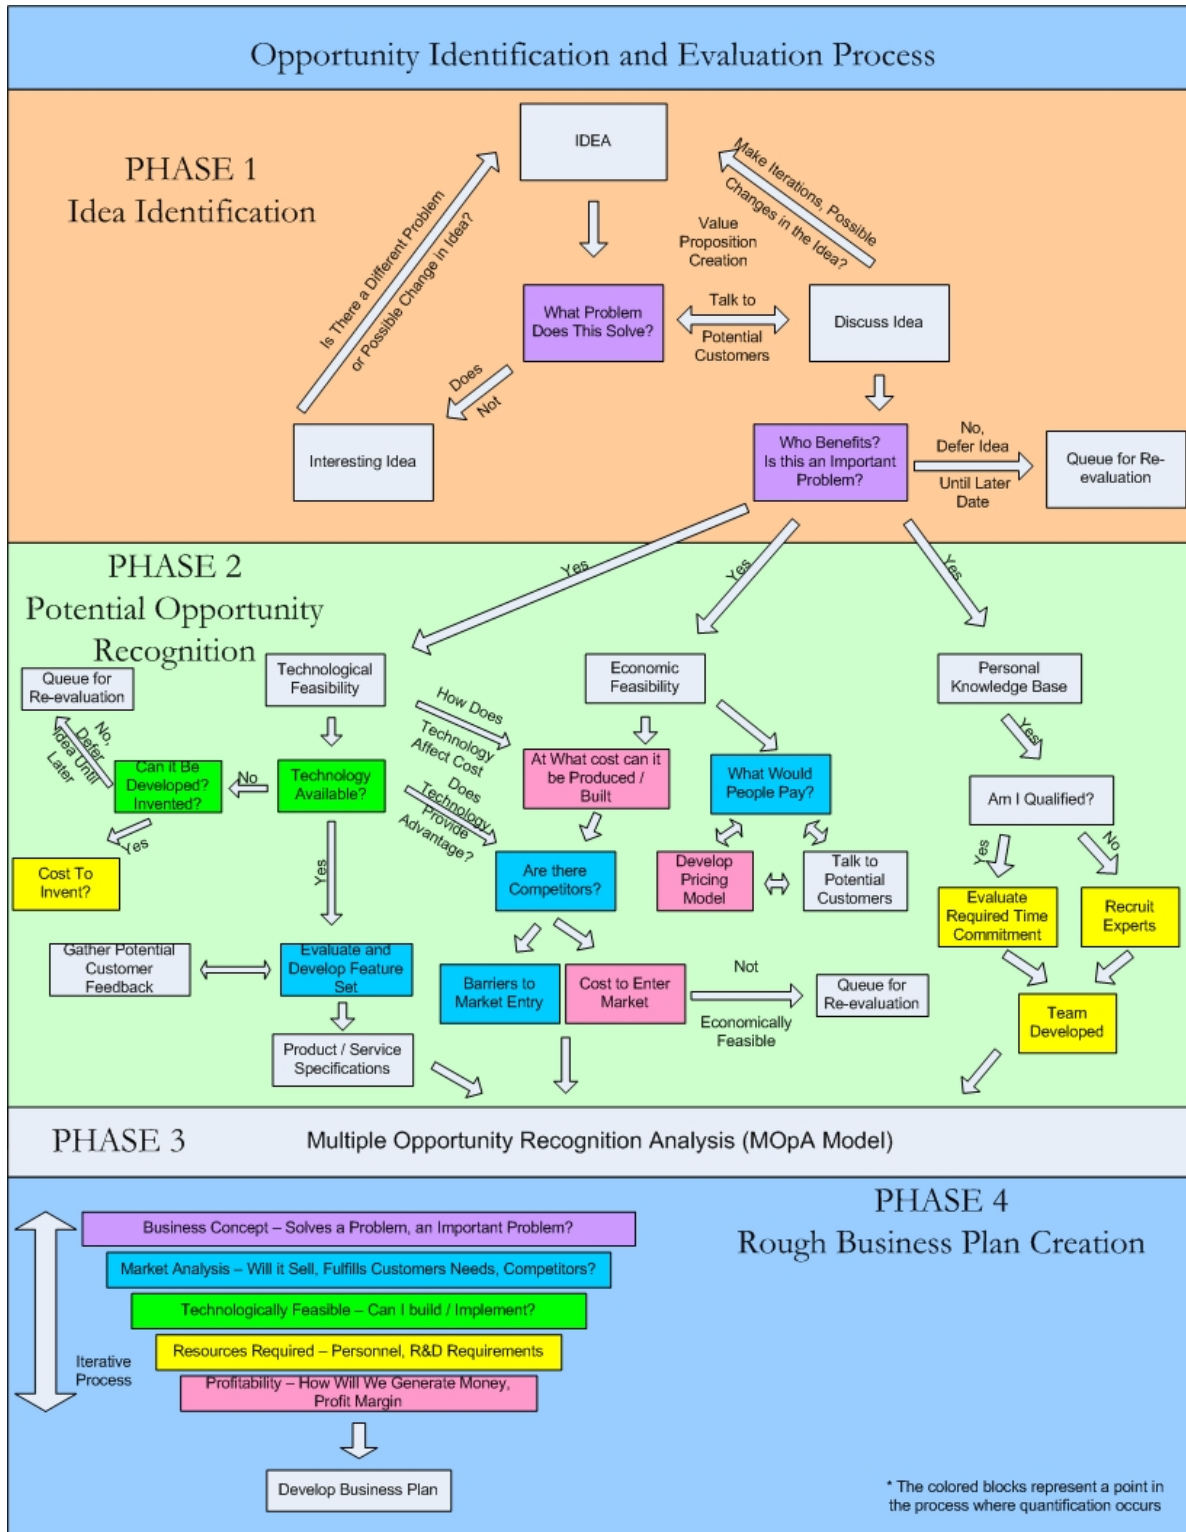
Opportunity Identification and Evaluation Process

PHASE 1
Idea Identification

IDEA

Is There a Different Problem or Possible Change in Idea?

Make Iterations, Possible Changes in the Idea?

Value Proposition Creation

What Problem Does This Solve?

Talk to Potential Customers

Discuss Idea

Does Not

Interesting Idea

Who Benefits? Is this an Important Problem?

No, Defer Idea Until Later Date

Queue for Re-evaluation

PHASE 2
Potential Opportunity Recognition

Yes

Yes

Yes

Queue for Re-evaluation

Technological Feasibility

Economic Feasibility

Personal Knowledge Base

No, Defer Idea Until Later

How Does Technology Affect Cost

Yes

Can it Be Developed? Invented?

No

Technology Available?

At What cost can it be Produced / Built

What Would People Pay?

Am I Qualified?

Does Technology Provide Advantage?

Yes

Cost To Invent?

Yes

Are there Competitors?

Develop Pricing Model

Talk to Potential Customers

Yes

No

Evaluate Required Time Commitment

Recruit Experts

Gather Potential Customer Feedback

Evaluate and Develop Feature Set

Barriers to Market Entry

Cost to Enter Market

Not Economically Feasible

Queue for Re-evaluation

Team Developed

Product / Service Specifications

PHASE 3 Multiple Opportunity Recognition Analysis (MOpA Model)

PHASE 4
Rough Business Plan Creation

Business Concept – Solves a Problem, an Important Problem?

Market Analysis – Will it Sell, Fulfills Customers Needs, Competitors?

Technologically Feasible – Can I build / Implement?

Resources Required – Personnel, R&D Requirements

Profitability – How Will We Generate Money, Profit Margin

Iterative Process

Develop Business Plan

* The colored blocks represent a point in the process where quantification occurs